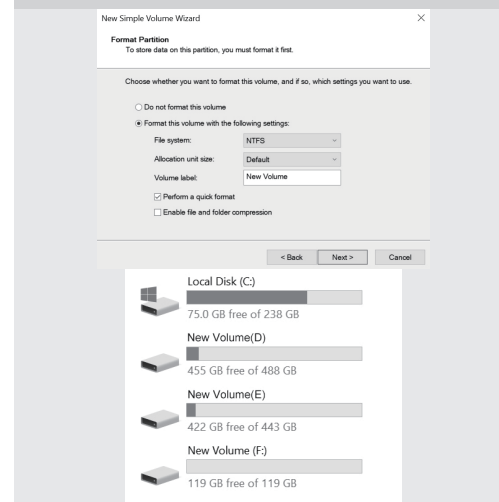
New Simple Volume Wizard

Format Partition
To store data on this partition, you must format it first.

Choose whether you want to format this volume, and if so, which settings you want to use.

Do not format this volume

Format this volume with the following settings:

| | |
|---|---|
| File system: | NTFS |
| Allocation unit size: | Default |
| Volume label: | New Volume |

Perform a quick format

Enable file and folder compression

< Back | Next > | Cancel

Local Disk (C:)
75.0 GB free of 238 GB

New Volume(D)
455 GB free of 488 GB

New Volume(E)
422 GB free of 443 GB

New Volume (F:)
119 GB free of 119 GB